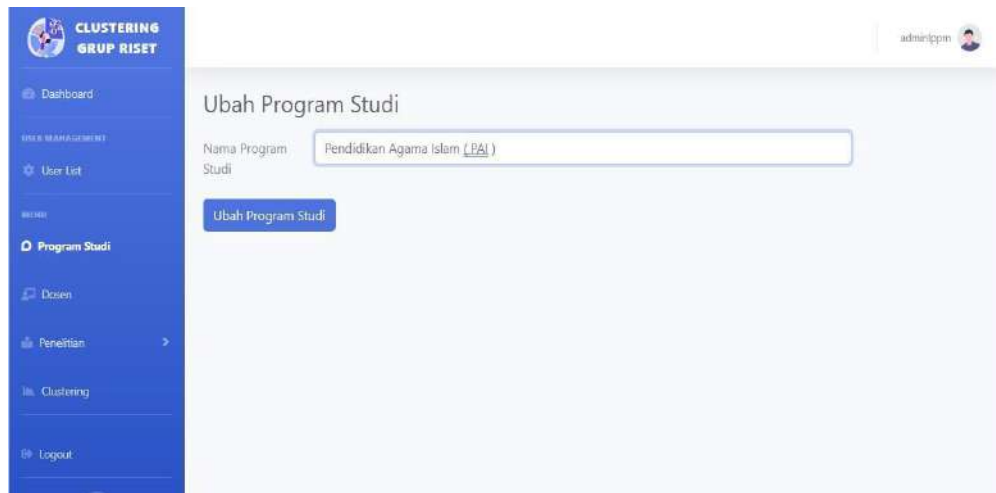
CLUSTERING GRUP RISET

adminlppm

Dashboard

USER MANAGEMENT

User List

MENU

Program Studi

Dosen

Penelitian

Clustering

Logout

Ubah Program Studi

Nama Program Studi

Pendidikan Agama Islam ( PAI )

Ubah Program Studi